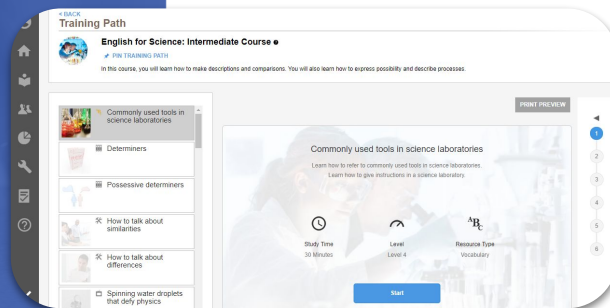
< BACK
Training Path

English for Science: Intermediate Course

PIN TRAINING PATH

In this course, you will learn how to make descriptions and comparisons. You will also learn how to express possibility and describe processes.

Commonly used tools in science laboratories

Determiners

Possessive determiners

How to talk about similarities

How to talk about differences

Spinning water droplets that defy physics

PRINT PREVIEW

Commonly used tools in science laboratories

Learn how to refer to commonly used tools in science laboratories.
Learn how to give instructions in a science laboratory.

Study Time
30 Minutes

Level
Level 4

Resource Type
Vocabulary

Start

1
2
3
4
5
6